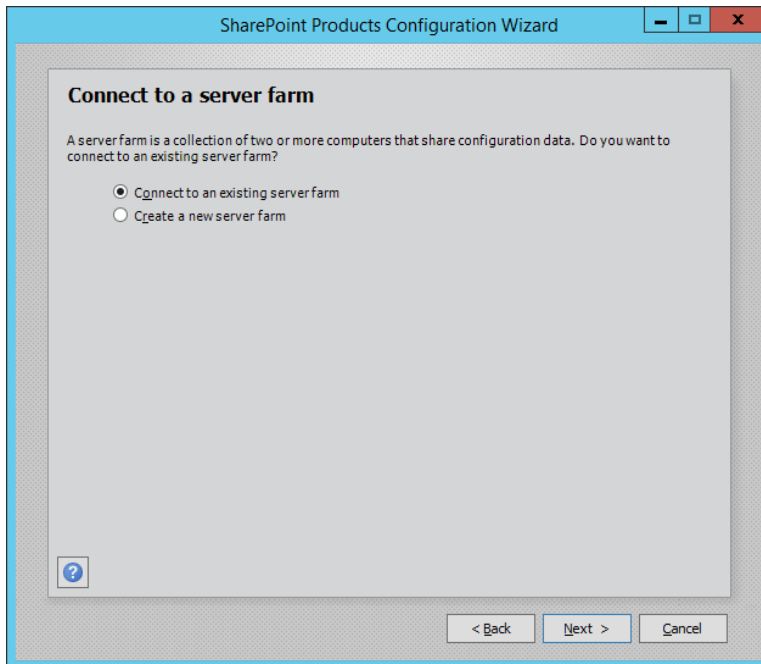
SharePoint Products Configuration Wizard

Connect to a server farm

A server farm is a collection of two or more computers that share configuration data. Do you want to connect to an existing server farm?

Connect to an existing server farm
Create a new server farm

< Back
Next >
Cancel